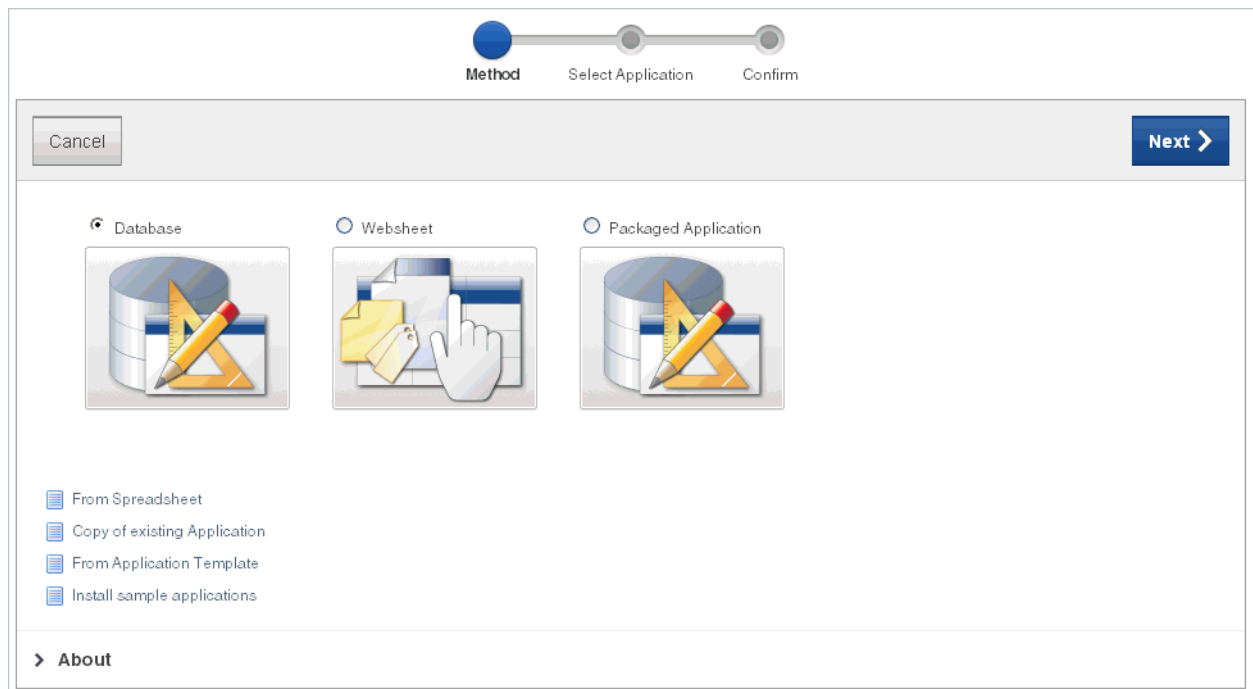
Method
Select Application
Confirm

Cancel

Next >

Database

Websheet

Packaged Application

From Spreadsheet

Copy of existing Application

From Application Template

Install sample applications

> About